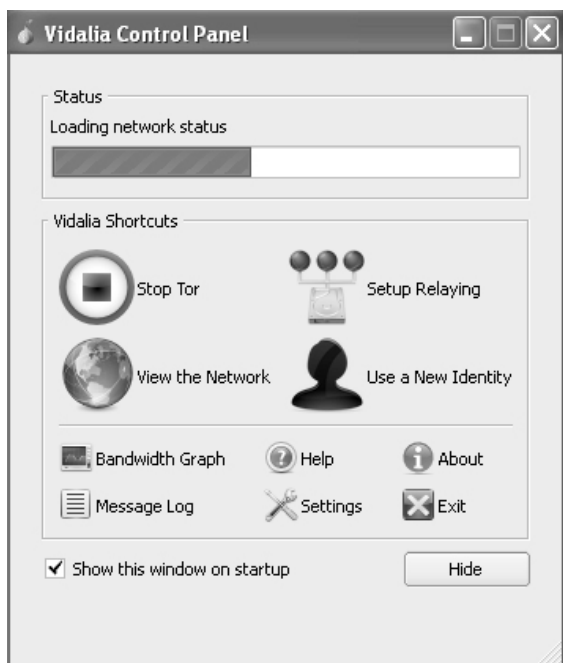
Vidalia Control Panel

Status
Loading network status

Vidalia Shortcuts
Stop Tor
Setup Relaying
View the Network
Use a New Identity
Bandwidth Graph
Help
About
Message Log
Settings
Exit

Show this window on startup
Hide